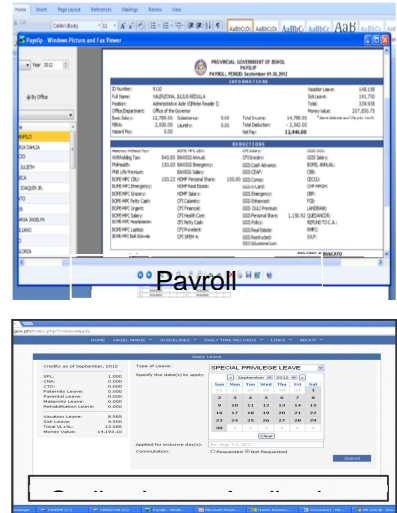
Home Insert Page Layout References Mailings Review View

Payslip - Windows Picture and Fax Viewer

Year 2012

By Office

PROVINCIAL GOVERNMENT OF BOHOL
PAYSLIP
PAYROLL PERIOD: September 01-30, 2012

INFORMATION

ID Number: 9110
Full Name: VALENZONA, JULIUS REDULLA
Position: Administrative Aide I (Meter Reader I)
Office/Department: Office of the Governor
Basic Salary: 12,798.00
PERA: 2,000.00
Hazard Pay: 0.00

Vacation Leave: 148.108
Sick Leave: 191.750
Total: 339.858
Money Value: 207,855.75

Total Income: 14,798.00
Total Deduction: 2,352.00
Net Pay: 12,446.00

DEDUCTIONS

Pavroll

Apply Leave

Credits as of September, 2012

SPL: 1.000
CNA: 0.000
CTO: 0.000
Paternity Leave: 0.000
Parental Leave: 0.000
Maternity Leave: 0.000
Rehabilitation Leave: 0.000
Vacation Leave: 8.500
Sick Leave: 4.500
Total VL+SL: 13.000
Money Value: 14,193.10

Type of Leave: SPECIAL PRIVILEGE LEAVE
Specify the date(s) to apply:

September 2012

| Sun | Mon | Tue | Wed | Thu | Fri | Sat |
|---|---|---|---|---|---|---|
| | | | | | | 1 |
| 2 | 3 | 4 | 5 | 6 | 7 | 8 |
| 9 | 10 | 11 | 12 | 13 | 14 | 15 |
| 16 | 17 | 18 | 19 | 20 | 21 | 22 |
| 23 | 24 | 25 | 26 | 27 | 28 | 29 |
| 30 | | | | | | |

Clear

Applied for inclusive date(s):
Commutation: Requested Not Requested

Submit